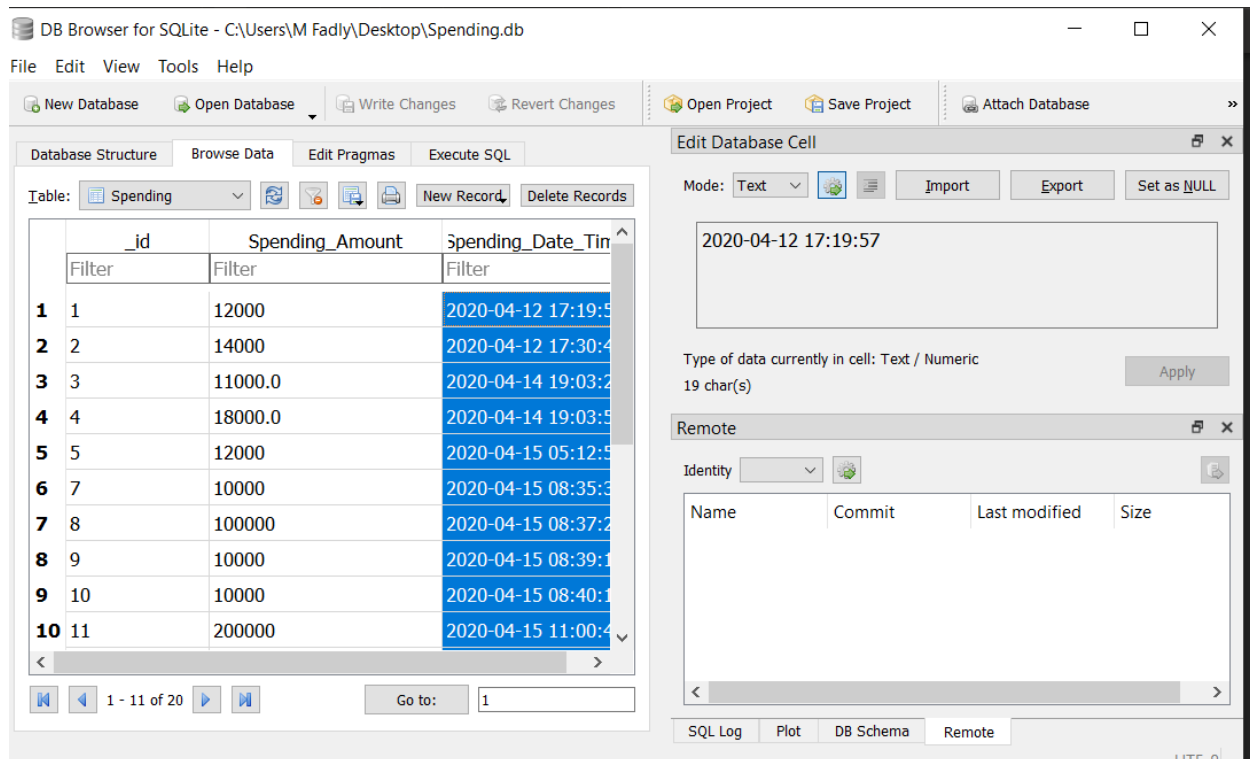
DB Browser for SQLite - C:\Users\M Fadly\Desktop\Spending.db

File Edit View Tools Help

New Database | Open Database | Write Changes | Revert Changes | Open Project | Save Project | Attach Database | »

Database Structure | Browse Data | Edit Pragmas | Execute SQL

Table: Spending | New Record | Delete Records

| | _id | Spending_Amount | Spending_Date_Tim |
|---|---|---|---|
| | Filter | Filter | Filter |
| 1 | 1 | 12000 | 2020-04-12 17:19:5 |
| 2 | 2 | 14000 | 2020-04-12 17:30:4 |
| 3 | 3 | 11000.0 | 2020-04-14 19:03:2 |
| 4 | 4 | 18000.0 | 2020-04-14 19:03:5 |
| 5 | 5 | 12000 | 2020-04-15 05:12:5 |
| 6 | 7 | 10000 | 2020-04-15 08:35:3 |
| 7 | 8 | 100000 | 2020-04-15 08:37:2 |
| 8 | 9 | 10000 | 2020-04-15 08:39:1 |
| 9 | 10 | 10000 | 2020-04-15 08:40:1 |
| 10 | 11 | 200000 | 2020-04-15 11:00:4 |

1 - 11 of 20 | Go to: | 1

Edit Database Cell

Mode: Text | Import | Export | Set as NULL

2020-04-12 17:19:57

Type of data currently in cell: Text / Numeric
19 char(s)

Apply

Remote

Identity

| Name | Commit | Last modified | Size |
|---|---|---|---|

SQL Log | Plot | DB Schema | Remote